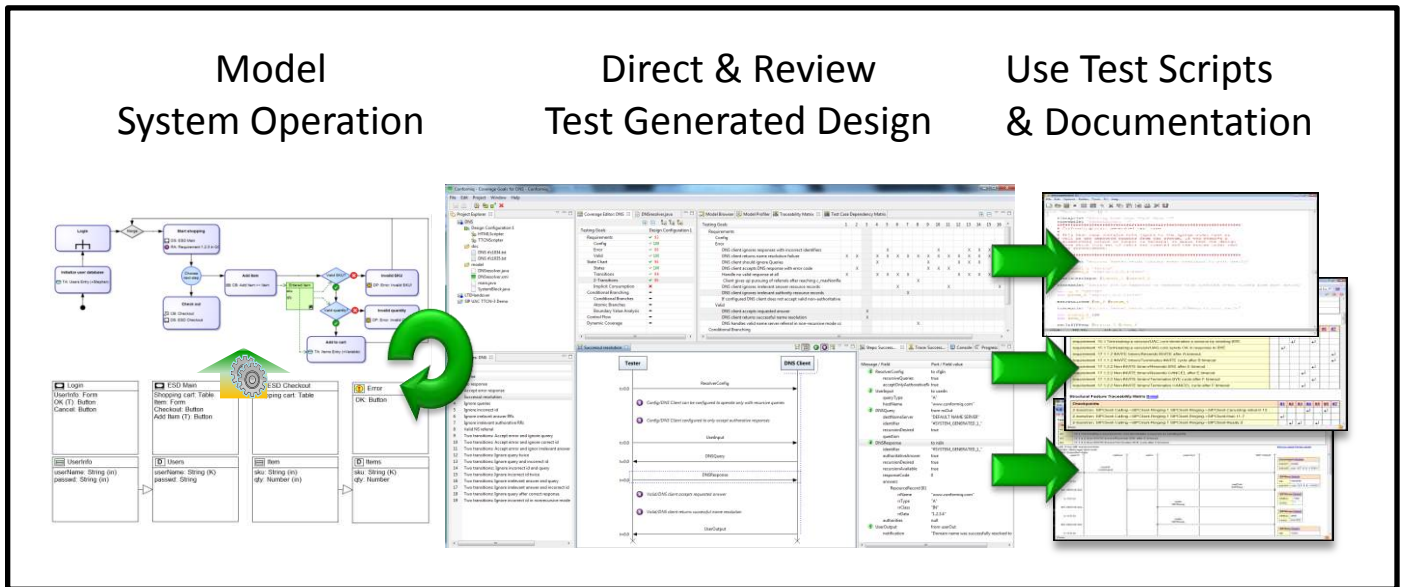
Model
System Operation

Direct & Review
Test Generated Design

Use Test Scripts
& Documentation

Login

Start shopping

Initialize user database

Check out

Add item

Invalid SKU

Invalid quantity

Add to cart

Login
UserInfo: Form
OK (T): Button
Cancel: Button

ESD Main
Shopping cart: Table
Item: Form
Checkout: Button
Add Item (T): Button

ESD Checkout
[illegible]ping cart: Table

Error
OK: Button

UserInfo
userName: String (in)
passed: String (in)

D Users
userName: String (K)
passed: String

Item
sku: String (in)
qty: Number (in)

D Items
sku: String (K)
qty: Number

Tester

DNS Client